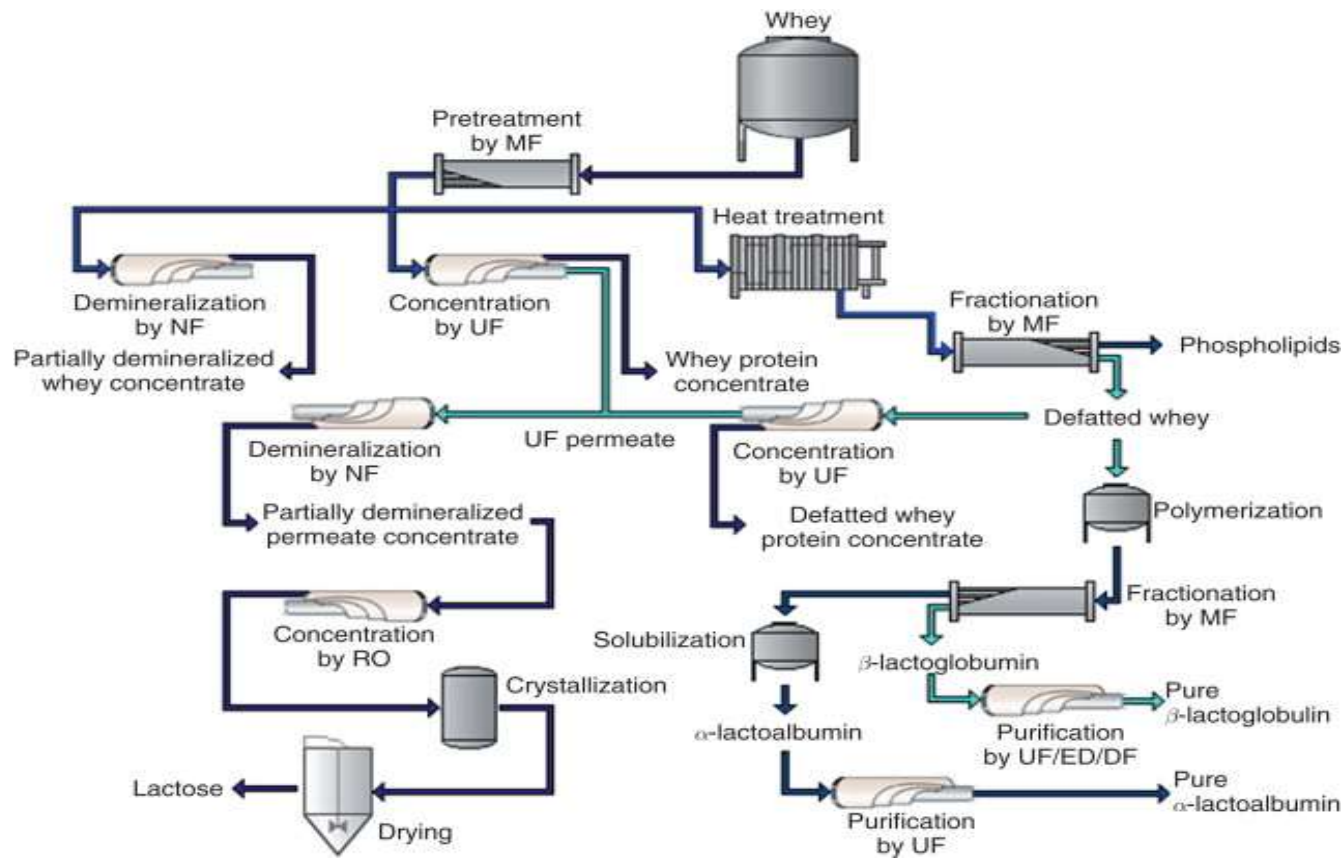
Whey

Pretreatment by MF

Heat treatment

Demineralization by NF

Concentration by UF

Fractionation by MF

Phospholipids

Partially demineralized whey concentrate

Whey protein concentrate

Defatted whey

Demineralization by NF

UF permeate

Concentration by UF

Polymerization

Partially demineralized permeate concentrate

Defatted whey protein concentrate

Fractionation by MF

Concentration by RO

Solubilization

$\beta$-lactoglobumin

Crystallization

Pure $\beta$-lactoglobulin

$\alpha$-lactoalbumin

Purification by UF/ED/DF

Lactose

Pure $\alpha$-lactoalbumin

Drying

Purification by UF